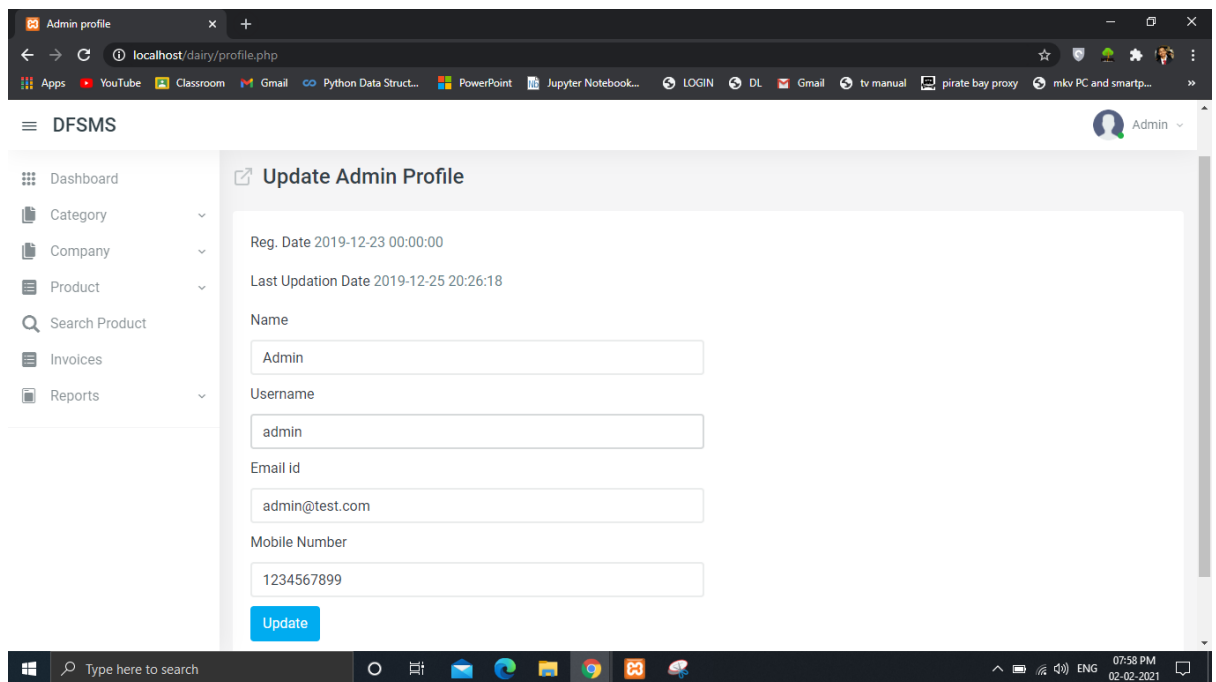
Admin profile
localhost/dairy/profile.php
Apps YouTube Classroom Gmail Python Data Struct... PowerPoint Jupyter Notebook... LOGIN DL Gmail tv manual pirate bay proxy mkv PC and smartp...

DFSMS
Admin

Dashboard
Category
Company
Product
Search Product
Invoices
Reports

Update Admin Profile

Reg. Date 2019-12-23 00:00:00

Last Updation Date 2019-12-25 20:26:18

Name
Admin
Username
admin
Email id
admin@test.com
Mobile Number
1234567899
Update

Type here to search
ENG 07:58 PM 02-02-2021